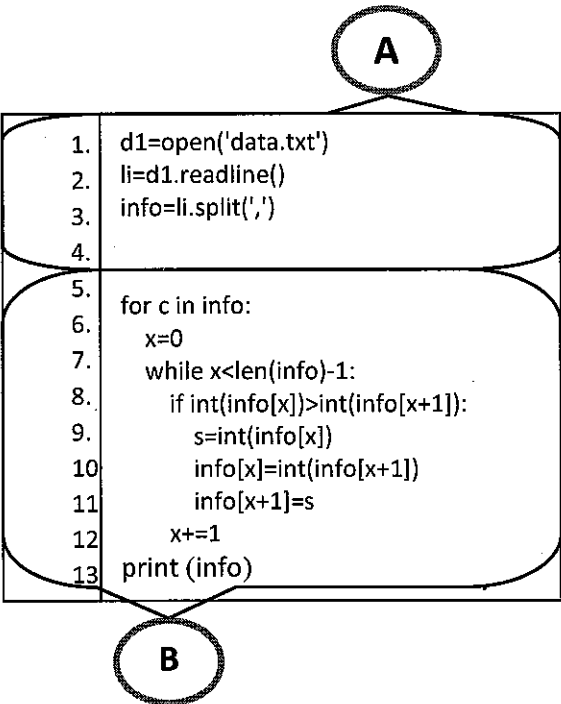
A

| 1. | d1=open('data.txt') |
|---|---|
| 2. | li=d1.readline() |
| 3. | info=li.split(',') |
| 4. | |
| 5. | for c in info: |
| 6. | x=0 |
| 7. | while x<len(info)-1: |
| 8. | if int(info[x])>int(info[x+1]): |
| 9. | s=int(info[x]) |
| 10 | info[x]=int(info[x+1]) |
| 11 | info[x+1]=s |
| 12 | x+=1 |
| 13 | print (info) |

B